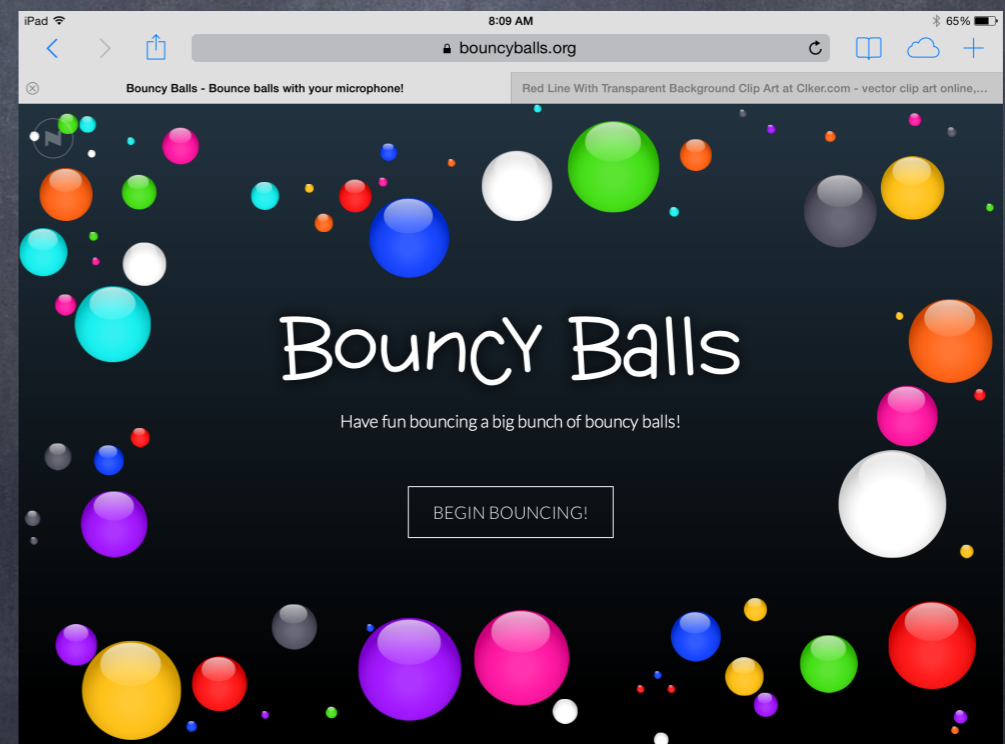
iPad 8:09 AM 65%

bouncyballs.org

Bouncy Balls - Bounce balls with your microphone!

Red Line With Transparent Background Clip Art at Clker.com - vector clip art online,...

BouncY Balls

Have fun bouncing a big bunch of bouncy balls!

BEGIN BOUNCING!